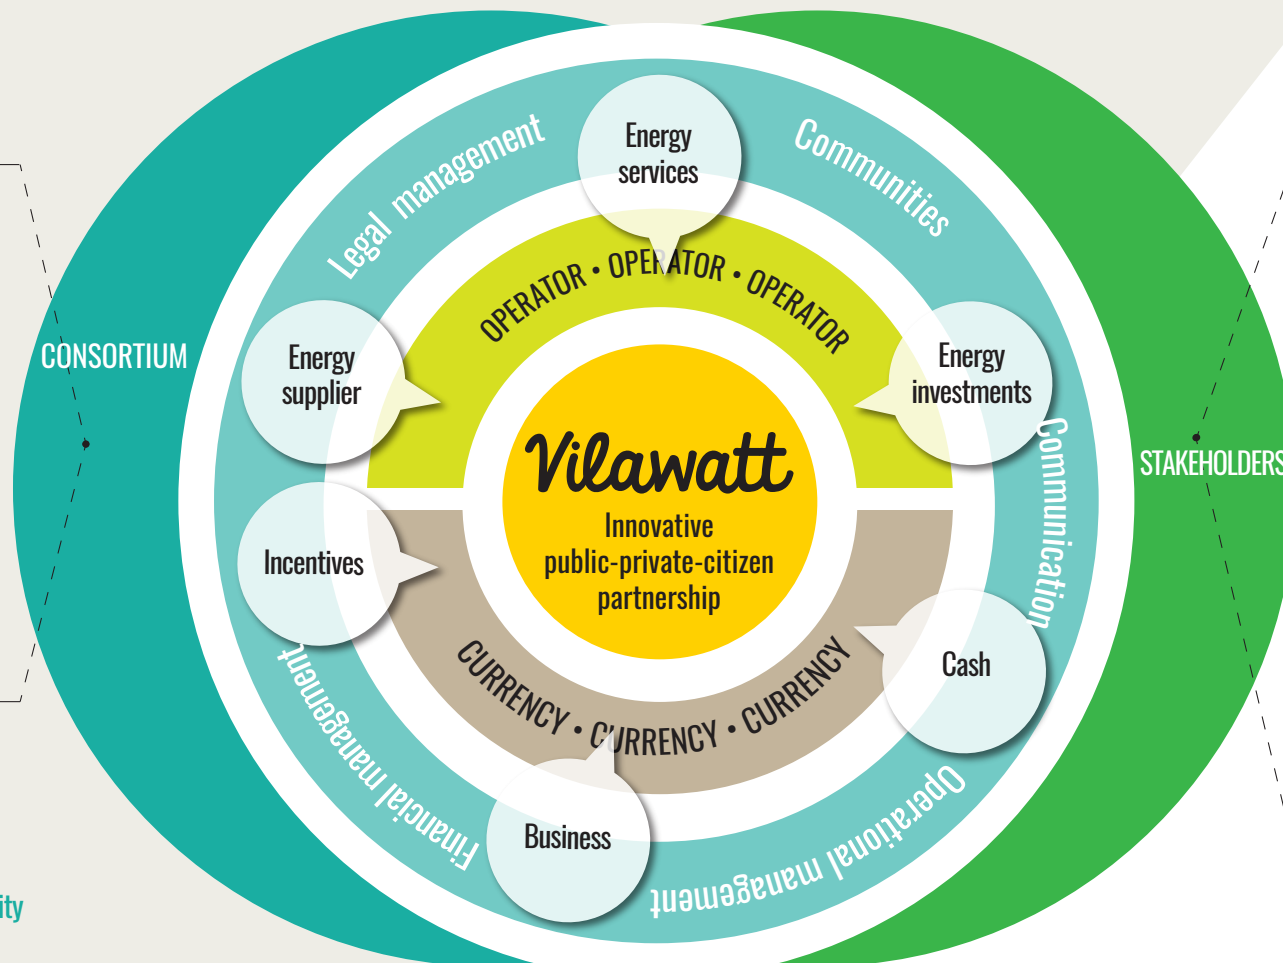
CONSORTIUM

STAKEHOLDERS

Legal management

Communities

Communication

Operational management

Financial management

Energy services

Energy supplier

Energy investments

Incentives

Cash

Business

OPERATOR • OPERATOR • OPERATOR

CURRENCY • CURRENCY • CURRENCY

Vilawatt

Innovative public-private-citizen partnership

ity